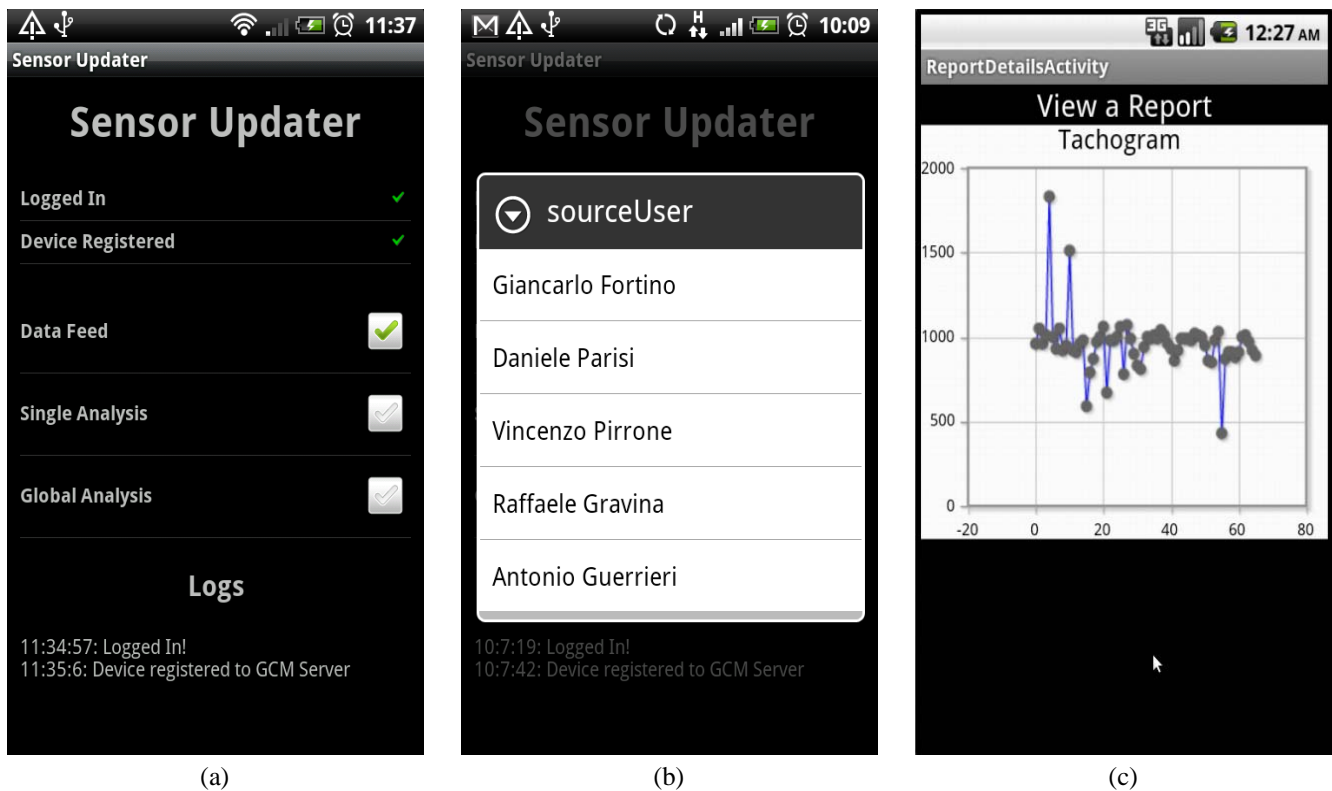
11:37

Sensor Updater

Sensor Updater

Logged In

Device Registered

Data Feed

Single Analysis

Global Analysis

Logs

11:34:57: Logged In!
11:35:6: Device registered to GCM Server

(a)

10:09

Sensor Updater

Sensor Updater

sourceUser

Giancarlo Fortino

Daniele Parisi

Vincenzo Pirrone

Raffaele Gravina

Antonio Guerrieri

10:7:19: Logged In!
10:7:42: Device registered to GCM Server

(b)

3G 12:27 AM

ReportDetailsActivity

View a Report

Tachogram

2000

1500

1000

500

0

-20 0 20 40 60 80

(c)